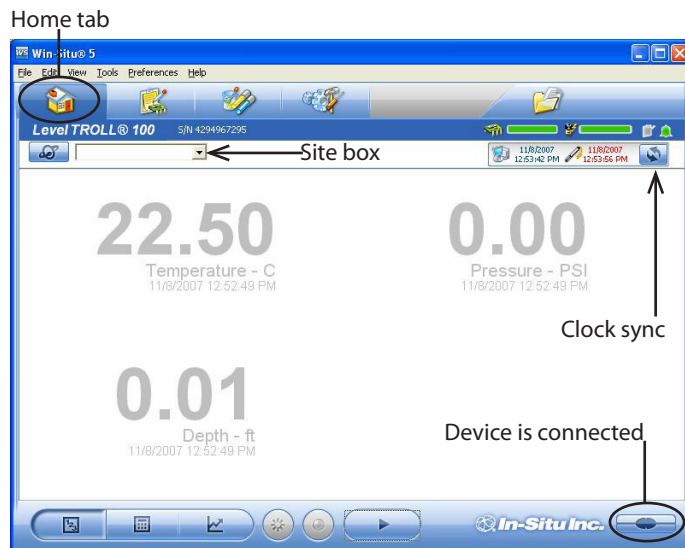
Home tab

Win-Situ® 5

File Edit View Tools Preferences Help

Level TROLL® 100 S/N 4294967295

Site box

11/8/2007 12:53:42 PM

11/8/2007 12:53:56 PM

22.50

Temperature - C

11/8/2007 12:52:49 PM

0.00

Pressure - PSI

11/8/2007 12:52:49 PM

Clock sync

0.01

Depth - ft

11/8/2007 12:52:49 PM

Device is connected

In-Situ Inc.